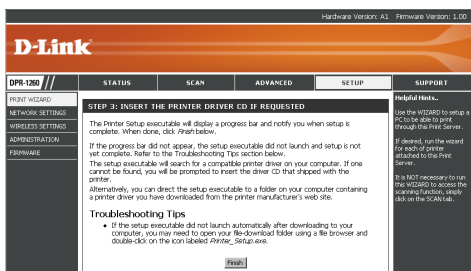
Hardware Version: A1 Firmware Version: 1.00

D-Link

DPR-1260

STATUS
SCAN
ADVANCED
SETUP
SUPPORT

PRINT WIZARD
NETWORK SETTINGS
WIRELESS SETTINGS
ADMINISTRATION
FIRMWARE

STEP 3: INSERT THE PRINTER DRIVER CD IF REQUESTED

The Printer Setup executable will display a progress bar and notify you when setup is complete. When done, click Finish below.

If the progress bar did not appear, the setup executable did not launch and setup is not yet complete. Refer to the Troubleshooting Tips section below.

The setup executable will search for a compatible printer driver on your computer. If one cannot be found, you will be prompted to insert the driver CD that shipped with the printer.

Alternatively, you can direct the setup executable to a folder on your computer containing a printer driver you have downloaded from the printer manufacturer's web site.

Troubleshooting Tips

• If the setup executable did not launch automatically after downloading to your computer, you may need to open your file-download folder using a file browser and double-click on the icon labeled Printer_Setup.exe.

Finish

Helpful Hints..

Use the WIZARD to setup a PC to be able to print through this Print Server.

If desired, run the wizard for each of printer attached to the Print Server.

It is NOT necessary to run this WIZARD to access the scanning function, simply click on the SCAN tab.